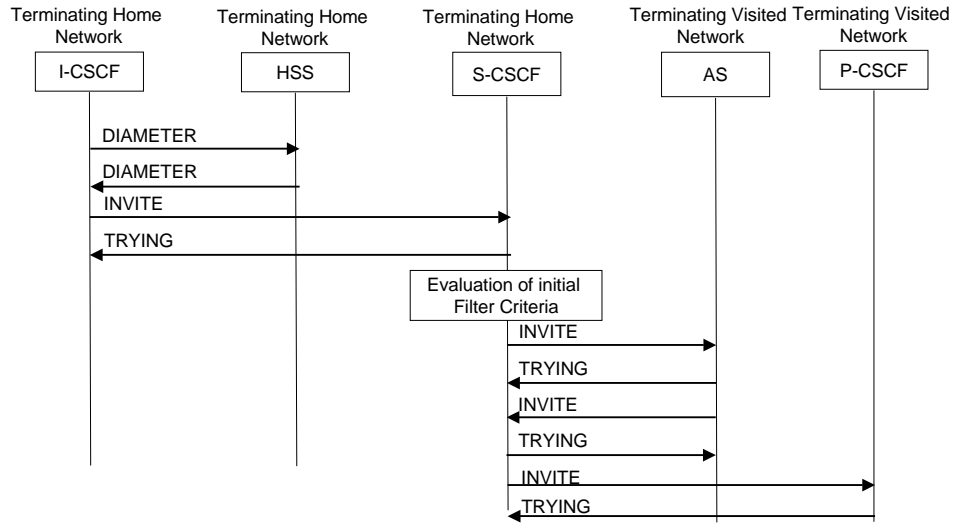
Terminating Home Network

Terminating Home Network

Terminating Home Network

Terminating Visited Network

Terminating Visited Network

I-CSCF

HSS

S-CSCF

AS

P-CSCF

DIAMETER

DIAMETER

INVITE

TRYING

Evaluation of initial Filter Criteria

INVITE

TRYING

INVITE

TRYING

INVITE

TRYING